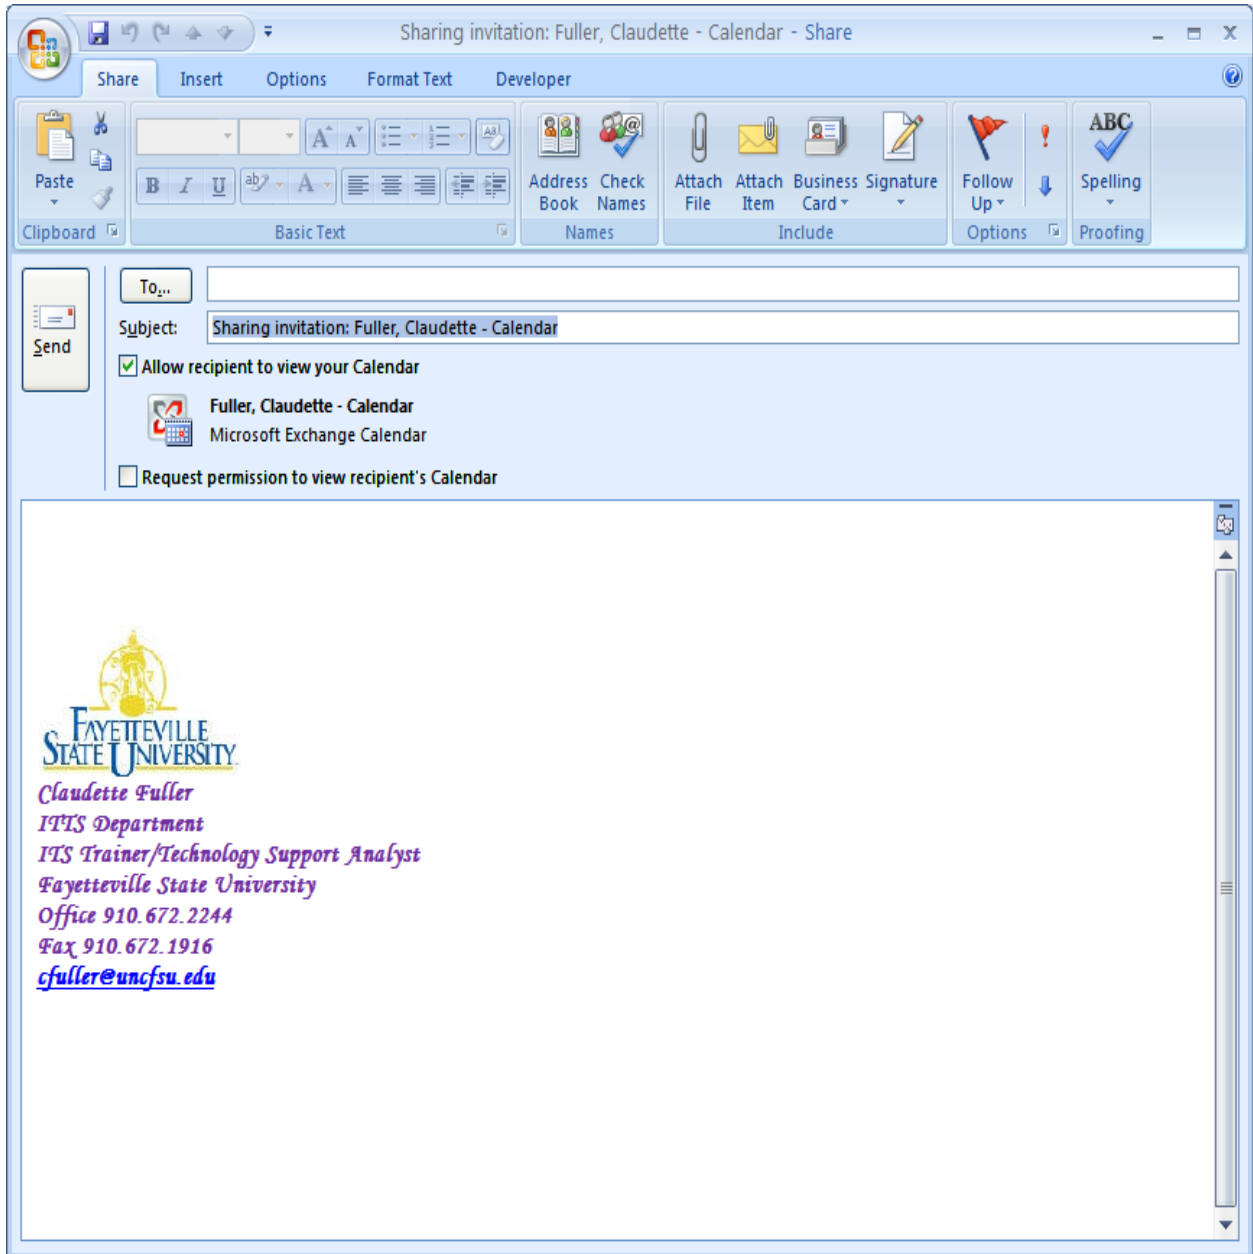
Sharing invitation: Fuller, Claudette - Calendar - Share

Share Insert Options Format Text Developer

Paste
Clipboard

B I U
A A
Basic Text

Address Book Check Names
Names

Attach File Attach Item Business Card Signature
Include

Follow Up
Options

ABC
Spelling
Proofing

Send

To...

Subject: Sharing invitation: Fuller, Claudette - Calendar

Allow recipient to view your Calendar

Fuller, Claudette - Calendar
Microsoft Exchange Calendar

Request permission to view recipient's Calendar

FAYETTEVILLE STATE UNIVERSITY
Claudette Fuller
ITTS Department
ITS Trainer/Technology Support Analyst
Fayetteville State University
Office 910.672.2244
Fax 910.672.1916
cfuller@uncfsu.edu